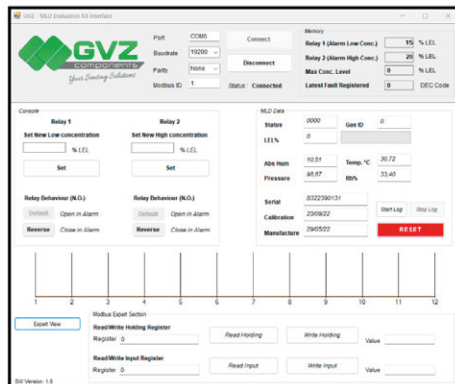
GVZ - MLD Evaluation Kit Interface

GVZ components
Your Sensing Solutions

Port COM5
Baudrate 19200
Parity None
Modbus ID 1

Connect
Disconnect
Status: Connected

Memory
Relay 1 (Alarm Low Conc.) 15 % LEL
Relay 2 (Alarm High Conc.) 20 % LEL
Max Conc. Level 0 % LEL
Latest Fault Registered 0 DEC Code

Console
Relay 1
Set New Low concentration
% LEL
Set
Relay Behaviour (N.O.)
Default Open in Alarm
Reverse Close in Alarm

Relay 2
Set New High concentration
% LEL
Set
Relay Behaviour (N.O.)
Default Open in Alarm
Reverse Close in Alarm

MLD Data
Status 0000
Gas ID 0
LEL% 0
Abs Hum 10,51
Temp. °C 30,72
Pressure 98,67
Rh% 33,40
Serial 8322390131
Calibration 23/09/22
Manufacture 29/05/22
Start Log
Stop Log
RESET

1 2 3 4 5 6 7 8 9 10 11 12

Expert View
Modbus Expert Section
Read/Write Holding Register
Register 0
Read Holding
Write Holding
Value
Read/Write Input Register
Register 0
Read Input
Write Input
Value

SW Version: 1.8